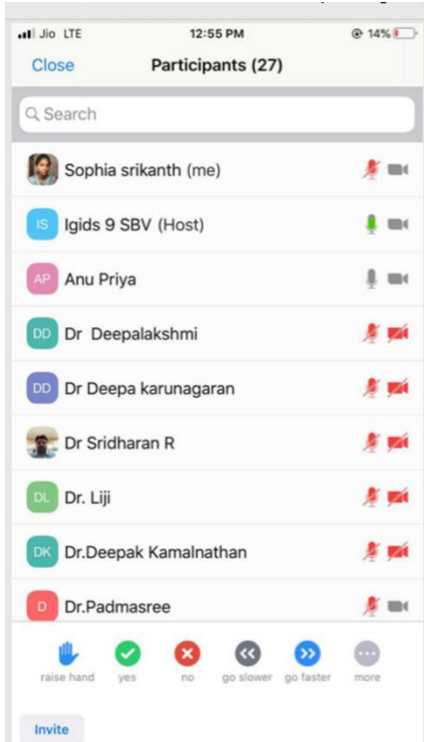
Jio LTE 12:55 PM 14%

Close Participants (27)

Search

Sophia srikanth (me)

IS Igids 9 SBV (Host)

AP Anu Priya

DD Dr Deepalakshmi

DD Dr Deepa karunagaran

Dr Sridharan R

DL Dr. Liji

DK Dr.Deepak Kamalnathan

D Dr.Padmasree

raise hand yes no go slower go faster more

Invite